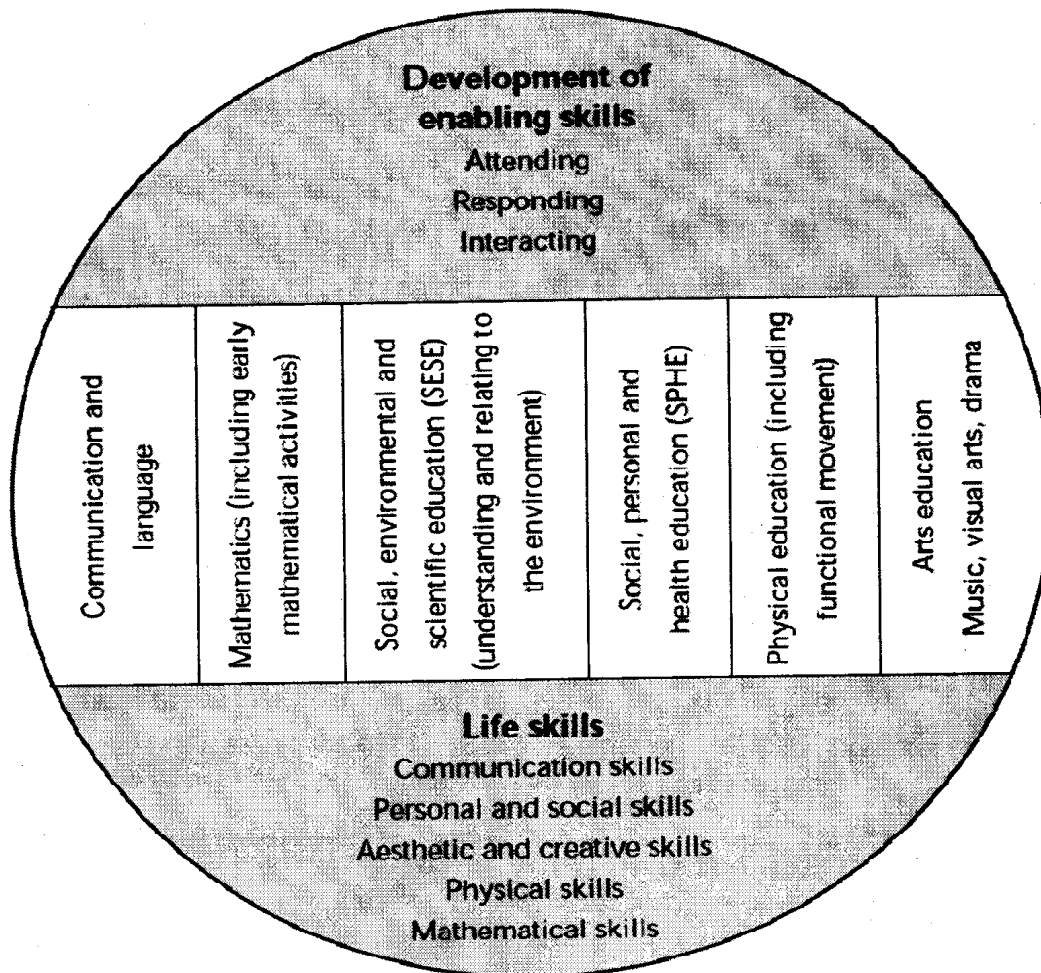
Development of enabling skills
Attending
Responding
Interacting

Communication and language

Mathematics (including early mathematical activities)

Social, environmental and scientific education (SESE) (understanding and relating to the environment)

Social, personal and health education (SPHE)

Physical education (including functional movement)

Arts education
Music, visual arts, drama

Life skills
Communication skills
Personal and social skills
Aesthetic and creative skills
Physical skills
Mathematical skills